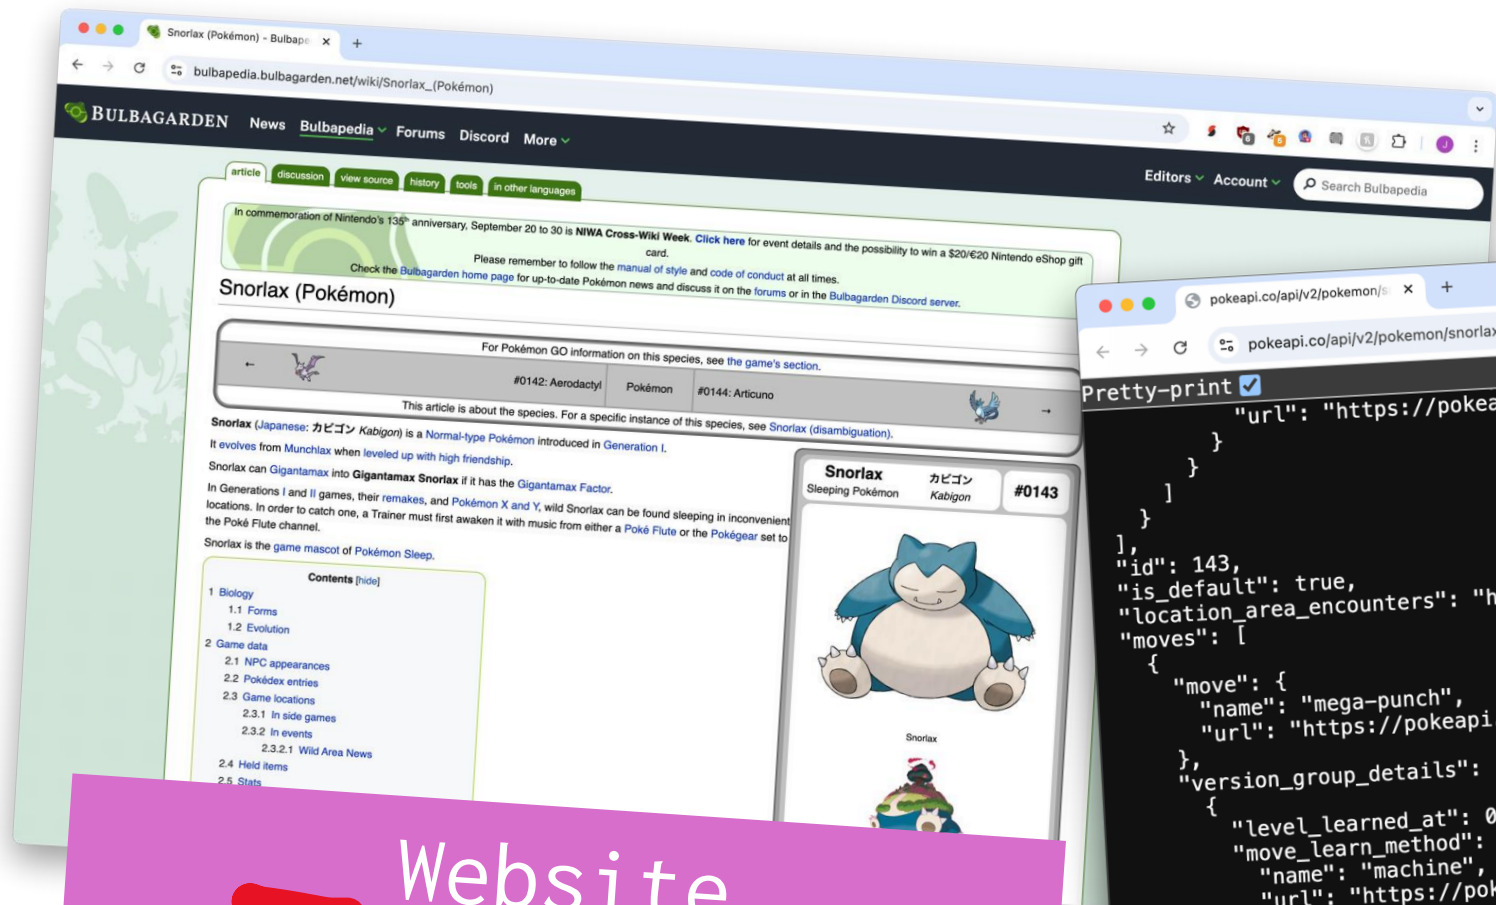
Snorlax (Pokémon) - Bulbape ×
+
bulbapedia.bulbagarden.net/wiki/Snorlax_(Pokémon)

BULBAGARDEN News Bulbapedia Forums Discord More
Editors Account Search Bulbapedia

article discussion view source history tools in other languages

In commemoration of Nintendo's 135th anniversary, September 20 to 30 is NIWA Cross-Wiki Week. Click here for event details and the possibility to win a $20/€20 Nintendo eShop gift card.
Please remember to follow the manual of style and code of conduct at all times.
Check the Bulbagarden home page for up-to-date Pokémon news and discuss it on the forums or in the Bulbagarden Discord server.

Snorlax (Pokémon)

For Pokémon GO information on this species, see the game's section.
← #0142: Aerodactyl Pokémon #0144: Articuno →
This article is about the species. For a specific instance of this species, see Snorlax (disambiguation).

Snorlax (Japanese: カビゴン Kabigon) is a Normal-type Pokémon introduced in Generation I.
It evolves from Munchlax when leveled up with high friendship.
Snorlax can Gigantamax into Gigantamax Snorlax if it has the Gigantamax Factor.
In Generations I and II games, their remakes, and Pokémon X and Y, wild Snorlax can be found sleeping in inconvenient locations. In order to catch one, a Trainer must first awaken it with music from either a Poké Flute or the Pokégear set to the Poké Flute channel.
Snorlax is the game mascot of Pokémon Sleep.

Snorlax カビゴン Kabigon Sleeping Pokémon #0143
Snorlax

Contents [hide]
1 Biology
1.1 Forms
1.2 Evolution
2 Game data
2.1 NPC appearances
2.2 Pokédex entries
2.3 Game locations
2.3.1 In side games
2.3.2 In events
2.3.2.1 Wild Area News
2.4 Held items
2.5 Stats

pokeapi.co/api/v2/pokemon/s ×
+
pokeapi.co/api/v2/pokemon/snorlax
Pretty-print
"url": "https://pokea
}
}
]
}
],
"id": 143,
"is_default": true,
"location_area_encounters": "h
"moves": [
{
"move": {
"name": "mega-punch",
"url": "https://pokeapi
},
"version_group_details":
{
"level_learned_at": 0
"move_learn_method":
"name": "machine",
"url": "https://pok

Website